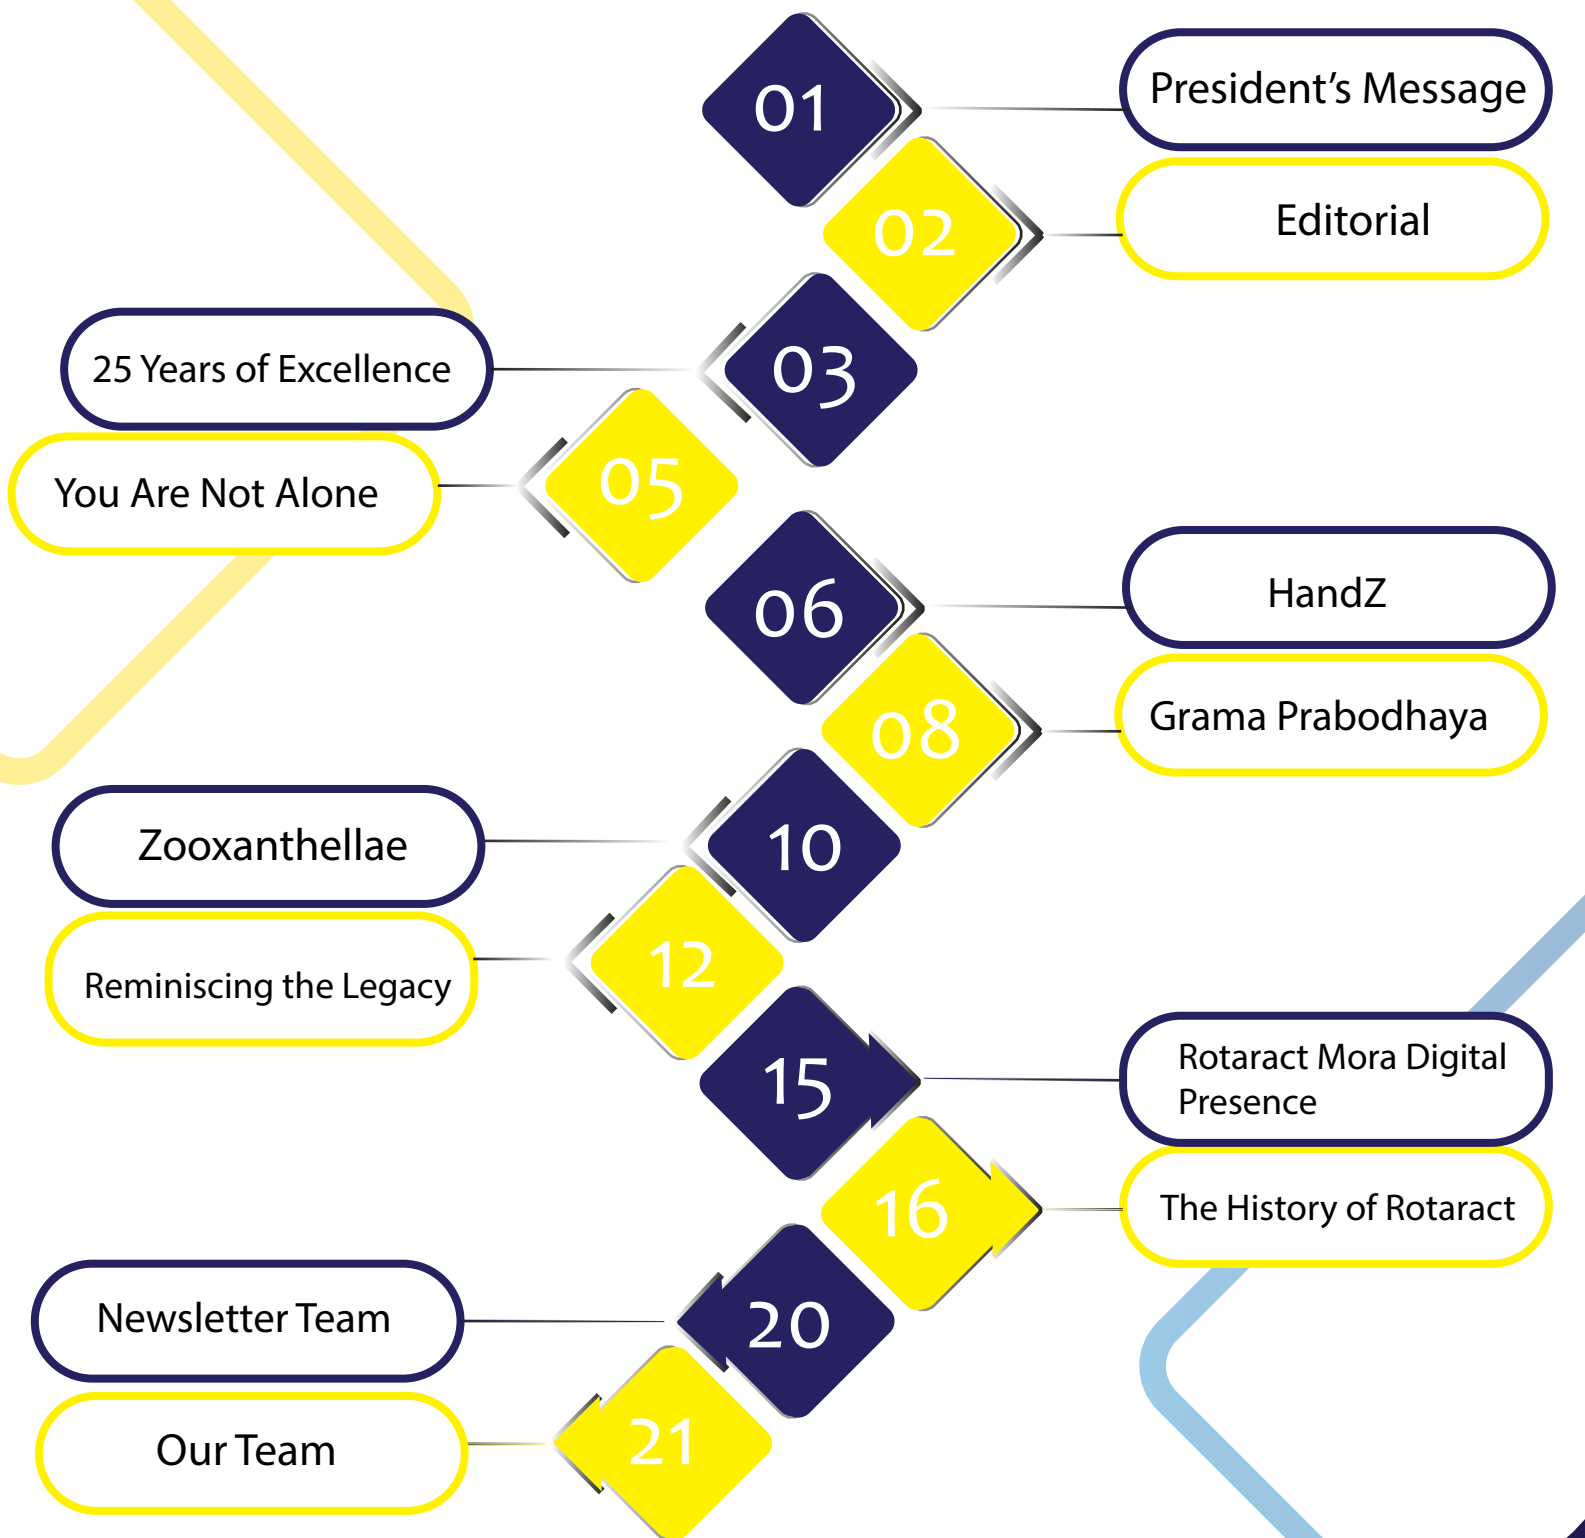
01 President's Message

02 Editorial

03 25 Years of Excellence

05 You Are Not Alone

06 HandZ

08 Grama Prabodhaya

10 Zooxanthellae

12 Reminiscing the Legacy

15 Rotaract Mora Digital Presence

16 The History of Rotaract

20 Newsletter Team

21 Our Team